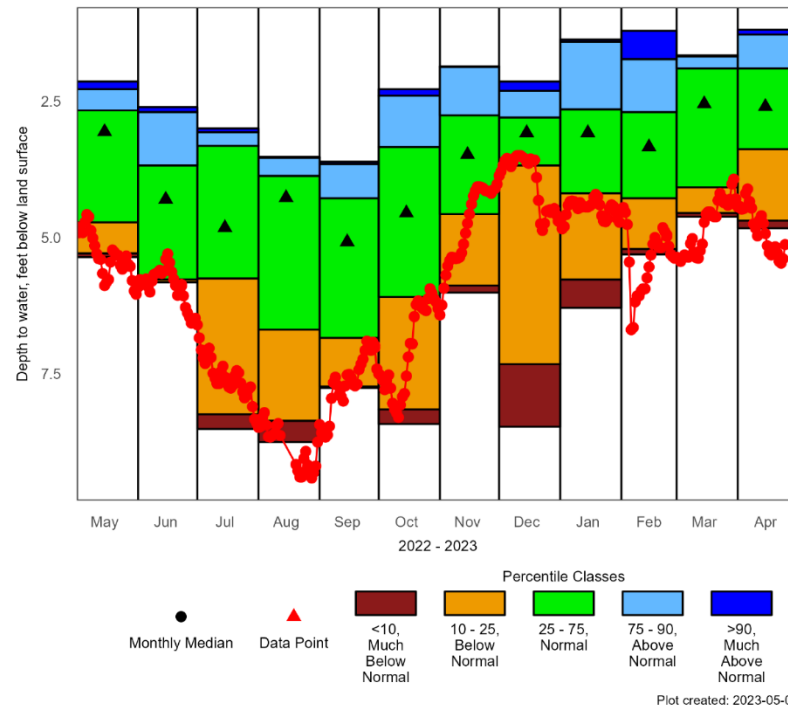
Depth to water, feet below land surface

2.5

5.0

7.5

May Jun Jul Aug Sep Oct Nov Dec Jan Feb Mar Apr

2022 - 2023

Percentile Classes

Monthly Median

Data Point

<10, Much Below Normal

10 - 25, Below Normal

25 - 75, Normal

75 - 90, Above Normal

>90, Much Above Normal

Plot created: 2023-05-0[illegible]